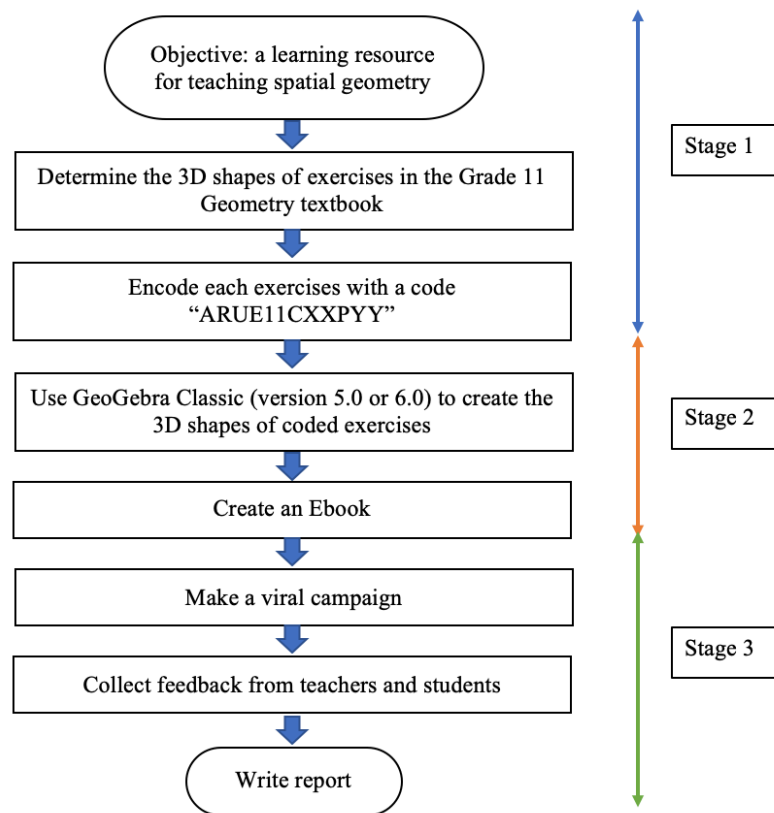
Objective: a learning resource for teaching spatial geometry

Determine the 3D shapes of exercises in the Grade 11 Geometry textbook

Encode each exercises with a code "ARUE11CXXPYY"

Stage 1

Use GeoGebra Classic (version 5.0 or 6.0) to create the 3D shapes of coded exercises

Create an Ebook

Stage 2

Make a viral campaign

Collect feedback from teachers and students

Write report

Stage 3